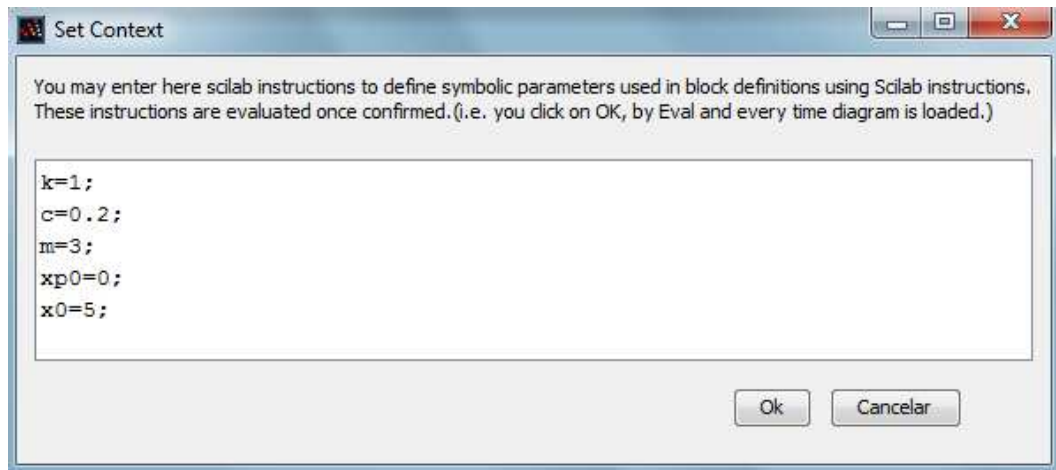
Set Context

You may enter here scilab instructions to define symbolic parameters used in block definitions using Scilab instructions. These instructions are evaluated once confirmed.(i.e. you click on OK, by Eval and every time diagram is loaded.)

k=1;
c=0.2;
m=3;
xp0=0;
x0=5;

Ok
Cancelar